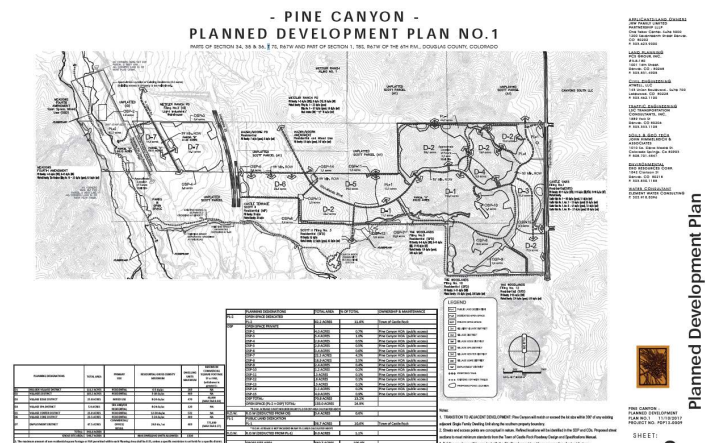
- PINE CANYON -
PLANNED DEVELOPMENT PLAN NO.1

PARTS OF SECTION 34, 35 & 36, T7S, R67W AND PART OF SECTION 1, T8S, R67W OF THE 6TH P.M., DOUGLAS COUNTY, COLORADO

APPLICANT/LAND OWNERS
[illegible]

LAND PLANNING
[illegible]

CIVIL ENGINEERING
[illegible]

TRAFFIC ENGINEERING
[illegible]

SOILS & GEOTECH
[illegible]

ENVIRONMENTAL
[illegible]

WATER CONSULTANT
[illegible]

D-7
D-6
D-5
D-4
D-3
D-2
D-1

LEGEND

| PLANNING DESIGNATIONS | TOTAL AREA | % OF TOTAL | OWNERSHIP & MAINTENANCE |
|---|---|---|---|
| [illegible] | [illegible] | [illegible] | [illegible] |

Notes:
1. TRANSITION TO ADJACENT DEVELOPMENT: Pine Canyon will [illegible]
2. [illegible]

Planned Development Plan

PINE CANYON PLANNED DEVELOPMENT PLAN NO. 1
PROJECT NO: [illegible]
SHEET: